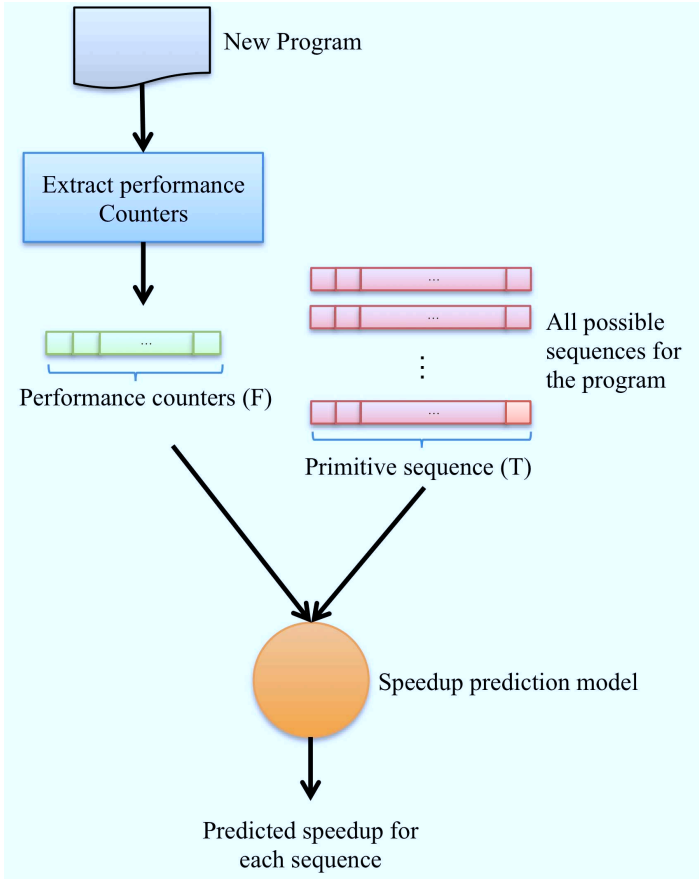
New Program

Extract performance Counters

...

Performance counters (F)

...

...

⋮

...

All possible sequences for the program

Primitive sequence (T)

Speedup prediction model

Predicted speedup for each sequence